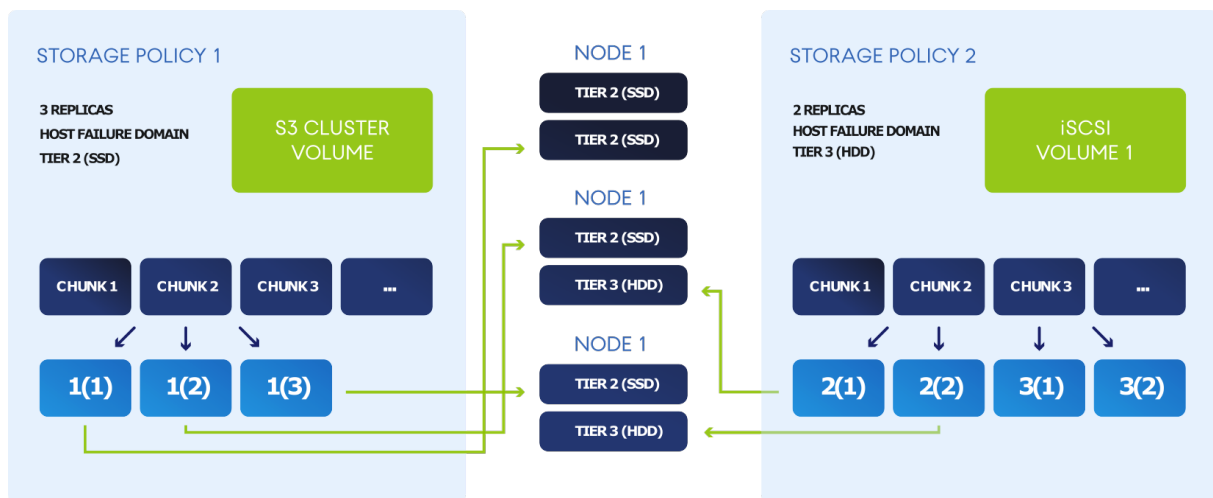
STORAGE POLICY 1

3 REPLICAS
HOST FAILURE DOMAIN
TIER 2 (SSD)

S3 CLUSTER VOLUME

CHUNK 1
CHUNK 2
CHUNK 3
...

1(1)
1(2)
1(3)

NODE 1
TIER 2 (SSD)
TIER 2 (SSD)

NODE 1
TIER 2 (SSD)
TIER 3 (HDD)

NODE 1
TIER 2 (SSD)
TIER 3 (HDD)

STORAGE POLICY 2

2 REPLICAS
HOST FAILURE DOMAIN
TIER 3 (HDD)

iSCSI VOLUME 1

CHUNK 1
CHUNK 2
CHUNK 3
...

2(1)
2(2)
3(1)
3(2)